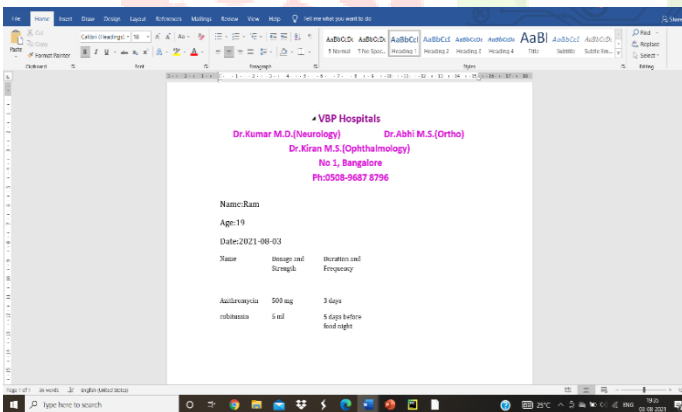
File Home Insert Draw Design Layout References Mailings Review View Help Tell me what you want to do

Cut
Copy
Paste
Format Painter
Clipboard

Calibri (Headings) 18
Font

Paragraph

AaBbCcDc AaBbCcDc AaBbCc AaBbCcE AaBbCcDc AaBbCcDc AaBl AaBbCcE AaBbCcDc
1 Normal 1 No Spac... Heading 1 Heading 2 Heading 3 Heading 4 Title Subtitle Subtle Em...
Styles

Find
Replace
Select
Editing

VBP Hospitals
Dr.Kumar M.D.(Neurology) Dr.Abhi M.S.(Ortho)
Dr.Kiran M.S.(Ophthalmology)
No 1, Bangalore
Ph:0508-9687 8796

Name:Ram

Age:19

Date:2021-08-03

| Name | Dosage and Strength | Duration and Frequency |
|---|---|---|
| Azithromycin | 500 mg | 3 days |
| robitussin | 5 ml | 5 days before food night |

Page 1 of 1 36 words English (United States)

Type here to search

25°C ENG 19:05 03-08-2021